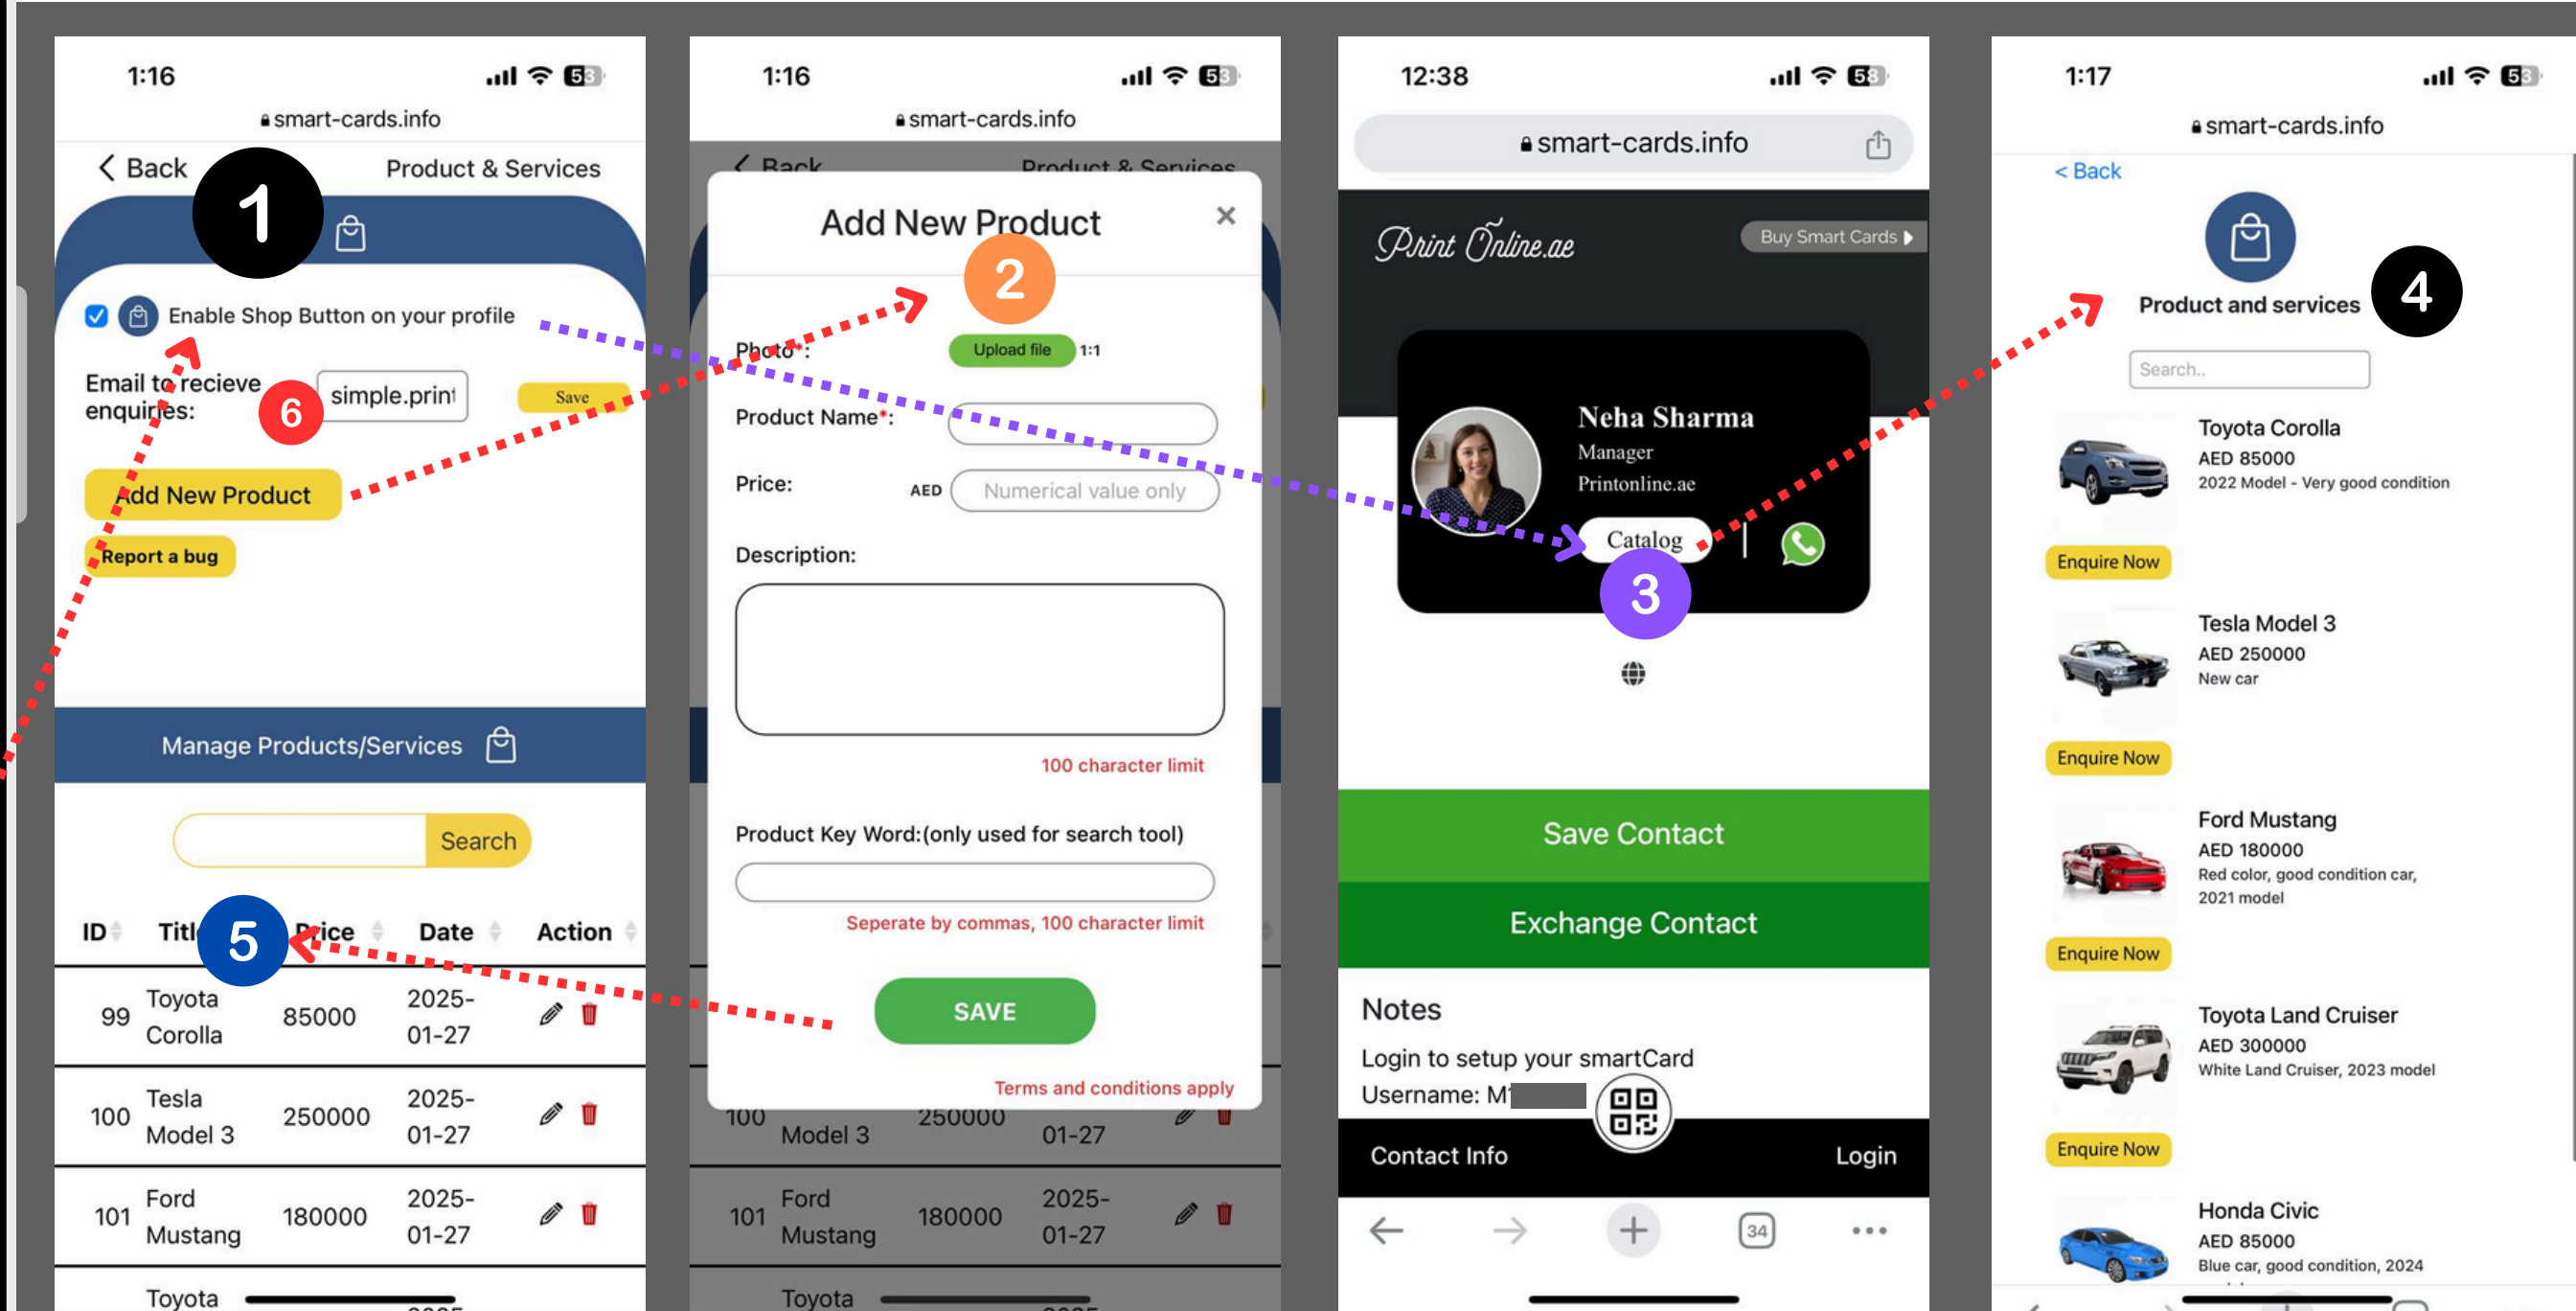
1:16
smart-cards.info
< Back
1
Product & Services
Enable Shop Button on your profile
Email to recieve enquiries:
6
simple.print
Save
Add New Product
Report a bug
Manage Products/Services
Search

| ID | Title | Price | Date | Action |
|---|---|---|---|---|
| 99 | Toyota Corolla | 85000 | 2025-01-27 | |
| 100 | Tesla Model 3 | 250000 | 2025-01-27 | |
| 101 | Ford Mustang | 180000 | 2025-01-27 | |
| | Toyota | | | |

5

1:16
smart-cards.info
< Back
Product & Services
Add New Product
×
2
Photo*:
Upload file
1:1
Product Name*:
Price:
AED
Numerical value only
Description:
100 character limit
Product Key Word:(only used for search tool)
Seperate by commas, 100 character limit
SAVE
Terms and conditions apply
100 Model 3 250000 01-27
101 Ford Mustang 180000 2025-01-27
Toyota

12:38
smart-cards.info
Print Online.ae
Buy Smart Cards
Neha Sharma
Manager
Printonline.ae
Catalog
3
Save Contact
Exchange Contact
Notes
Login to setup your smartCard
Username: M
Contact Info
Login
34

1:17
smart-cards.info
< Back
Product and services
4
Search..
Toyota Corolla
AED 85000
2022 Model - Very good condition
Enquire Now
Tesla Model 3
AED 250000
New car
Enquire Now
Ford Mustang
AED 180000
Red color, good condition car, 2021 model
Enquire Now
Toyota Land Cruiser
AED 300000
White Land Cruiser, 2023 model
Enquire Now
Honda Civic
AED 85000
Blue car, good condition, 2024